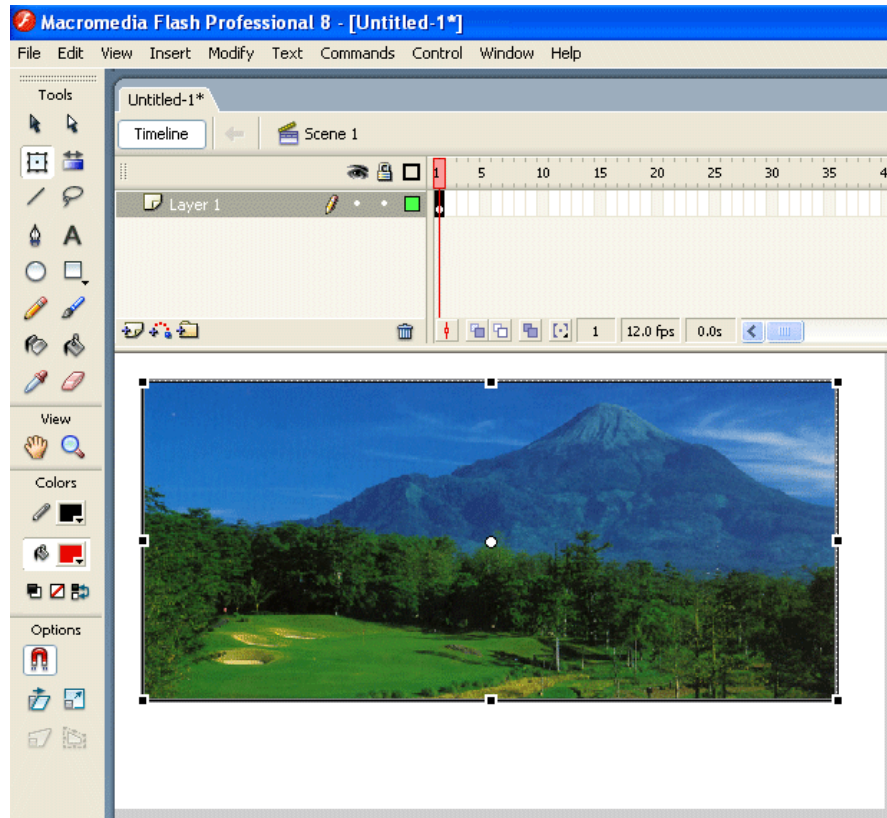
Macromedia Flash Professional 8 - [Untitled-1*]

File Edit View Insert Modify Text Commands Control Window Help

Tools

View

Colors

Options

Untitled-1*

Timeline

Scene 1

1 5 10 15 20 25 30 35 4

Layer 1

1 12.0 fps 0.0s